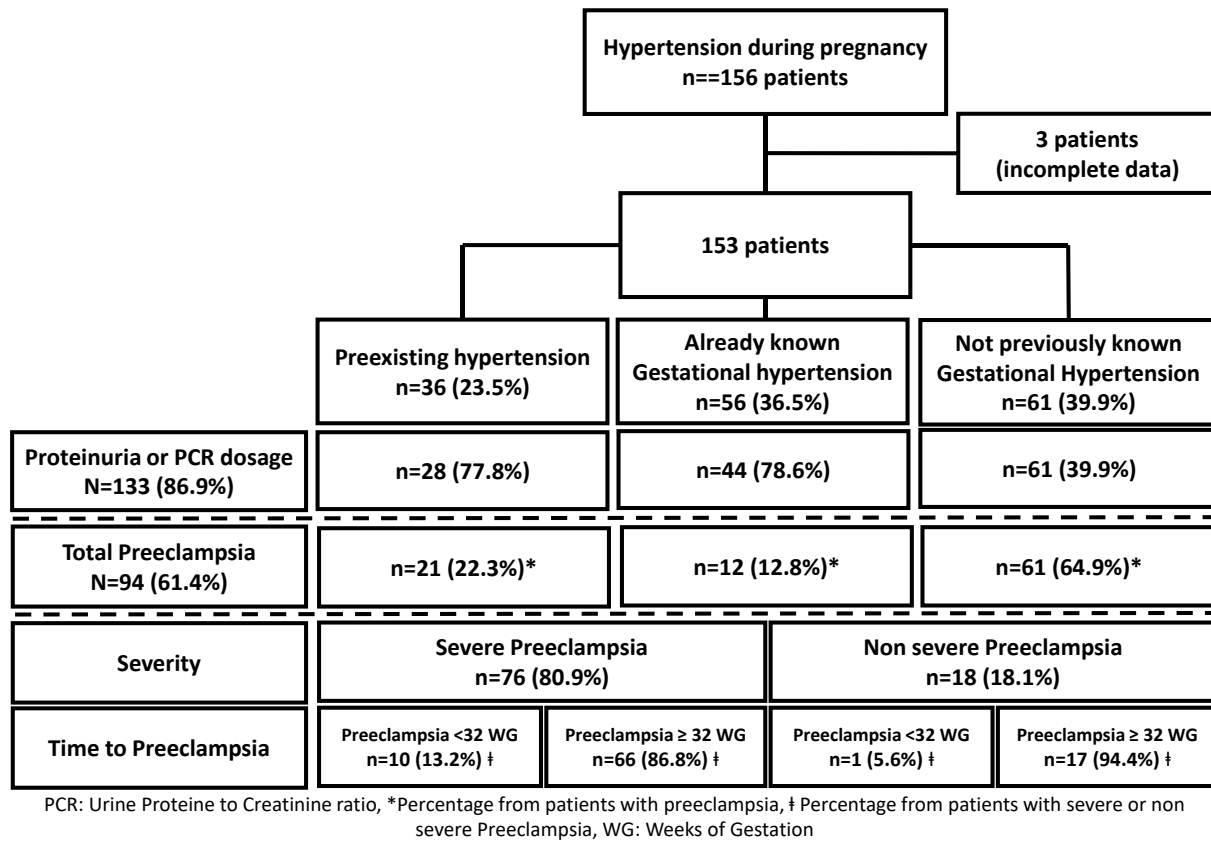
Hypertension during pregnancy
n==156 patients

3 patients
(incomplete data)

153 patients

Preexisting hypertension
n=36 (23.5%)

Already known
Gestational hypertension
n=56 (36.5%)

Not previously known
Gestational Hypertension
n=61 (39.9%)

Proteinuria or PCR dosage
N=133 (86.9%)

n=28 (77.8%)

n=44 (78.6%)

n=61 (39.9%)

Total Preeclampsia
N=94 (61.4%)

n=21 (22.3%)*

n=12 (12.8%)*

n=61 (64.9%)*

Severity

Severe Preeclampsia
n=76 (80.9%)

Non severe Preeclampsia
n=18 (18.1%)

Time to Preeclampsia

Preeclampsia <32 WG
n=10 (13.2%) ǂ

Preeclampsia ≥ 32 WG
n=66 (86.8%) ǂ

Preeclampsia <32 WG
n=1 (5.6%) ǂ

Preeclampsia ≥ 32 WG
n=17 (94.4%) ǂ

PCR: Urine Proteine to Creatinine ratio, *Percentage from patients with preeclampsia, ǂ Percentage from patients with severe or non severe Preeclampsia, WG: Weeks of Gestation